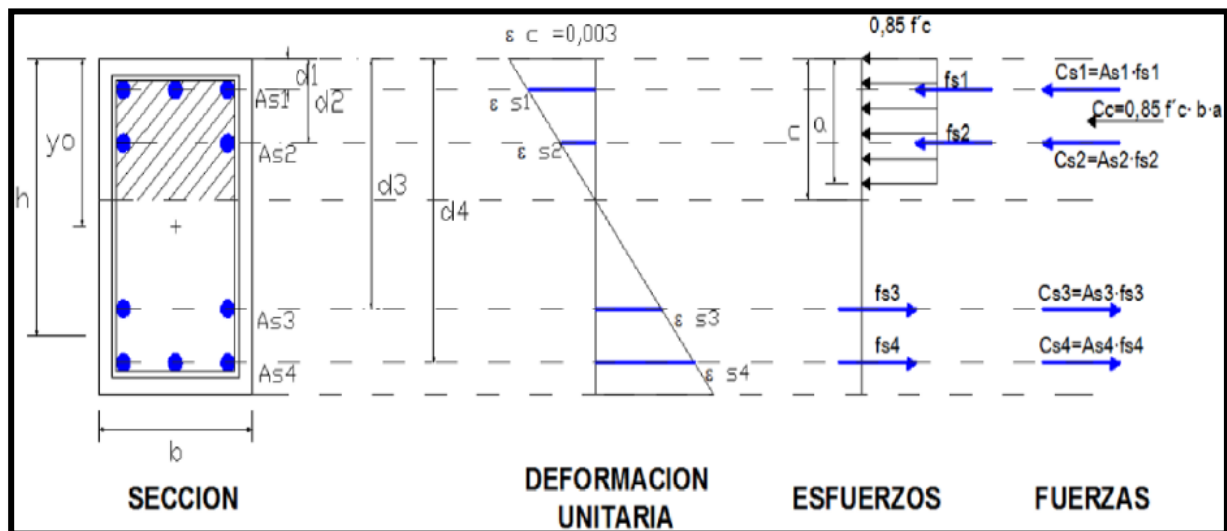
ε c =0,003

0,85 f´c

yo

h

d1

d2

As1

As2

d3

d4

As3

As4

b

ε s1

ε s2

ε s3

ε s4

c

a

fs1

fs2

fs3

fs4

Cs1=As1·fs1

Cc=0,85 f´c· b·a

Cs2=As2·fs2

Cs3=As3·fs3

Cs4=As4·fs4

SECCION

DEFORMACION UNITARIA

ESFUERZOS

FUERZAS